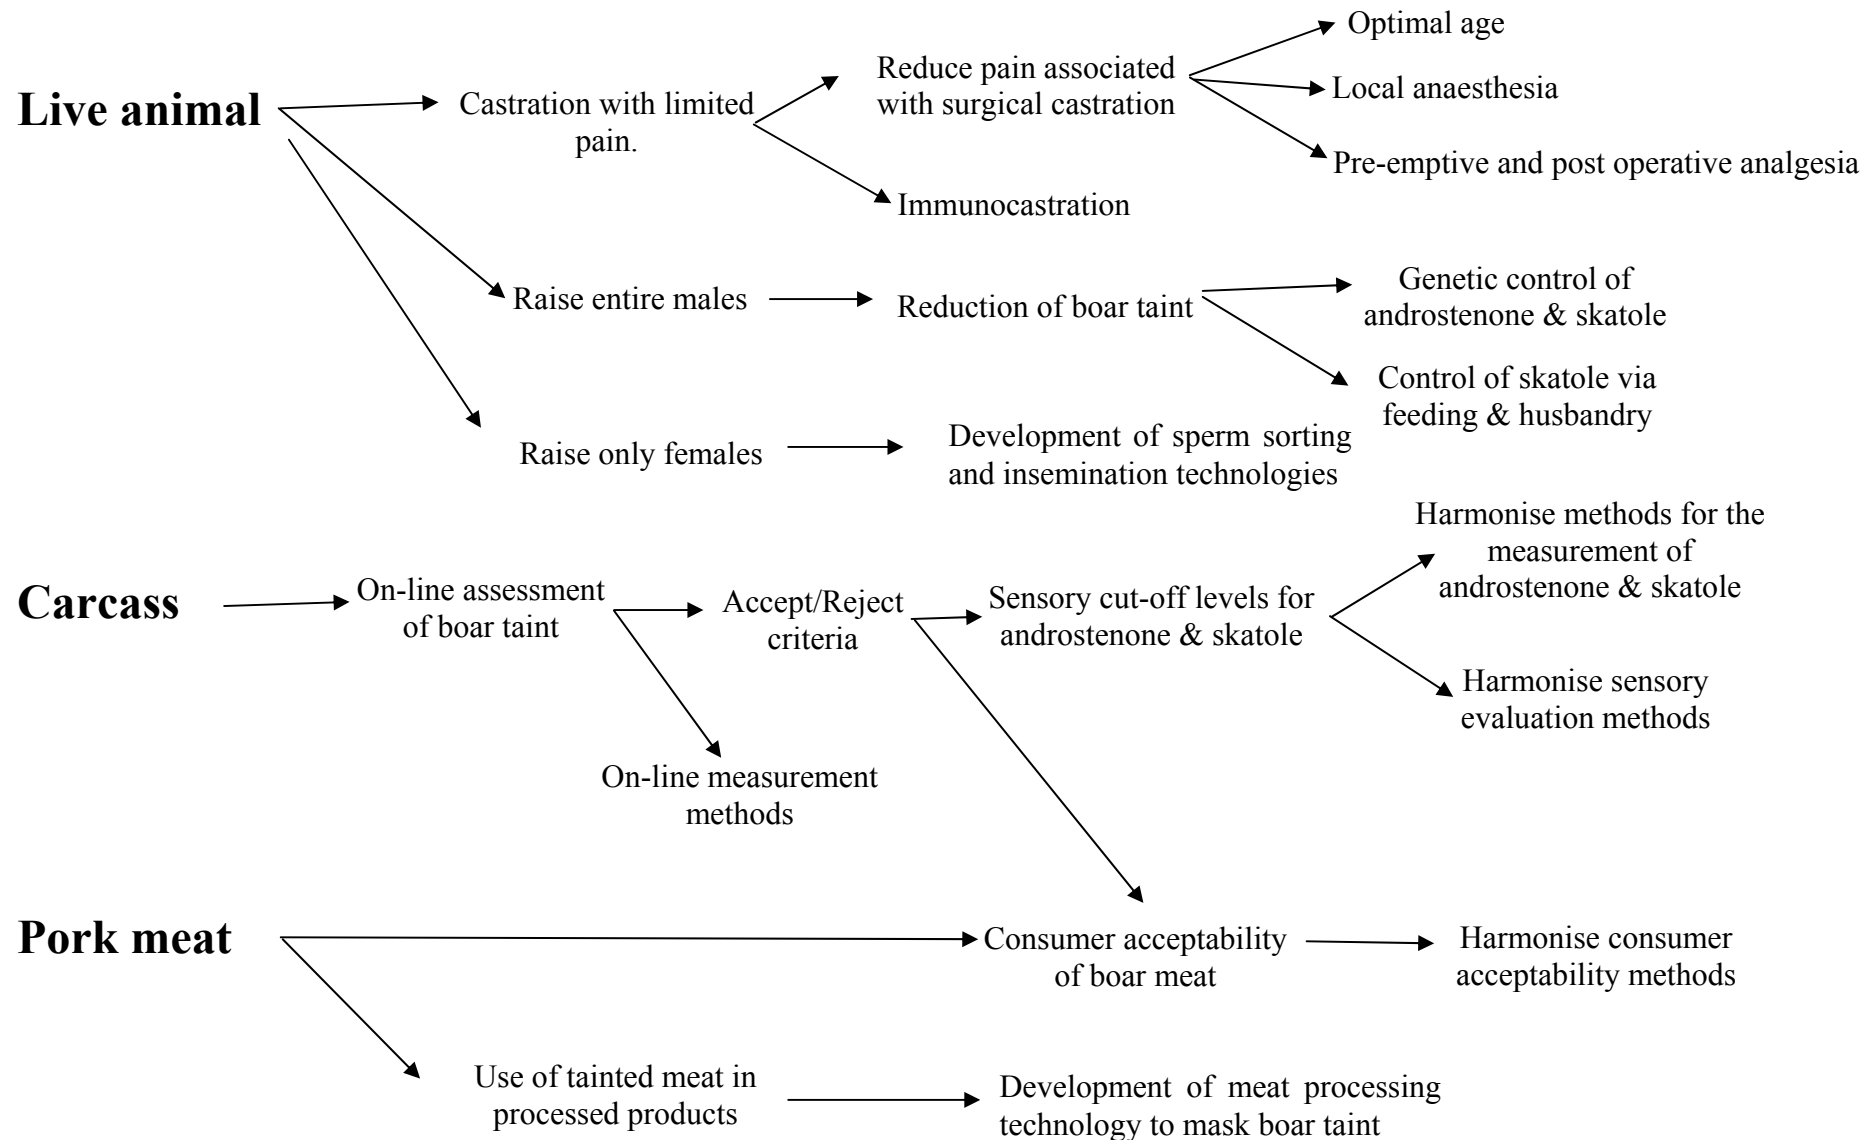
Live animal

Castration with limited pain.

Reduce pain associated with surgical castration

Optimal age

Local anaesthesia

Pre-emptive and post operative analgesia

Immunocastration

Raise entire males

Reduction of boar taint

Genetic control of androstenone & skatole

Control of skatole via feeding & husbandry

Raise only females

Development of sperm sorting and insemination technologies

Carcass

On-line assessment of boar taint

Accept/Reject criteria

Sensory cut-off levels for androstenone & skatole

Harmonise methods for the measurement of androstenone & skatole

Harmonise sensory evaluation methods

On-line measurement methods

Pork meat

Consumer acceptability of boar meat

Harmonise consumer acceptability methods

Use of tainted meat in processed products

Development of meat processing technology to mask boar taint